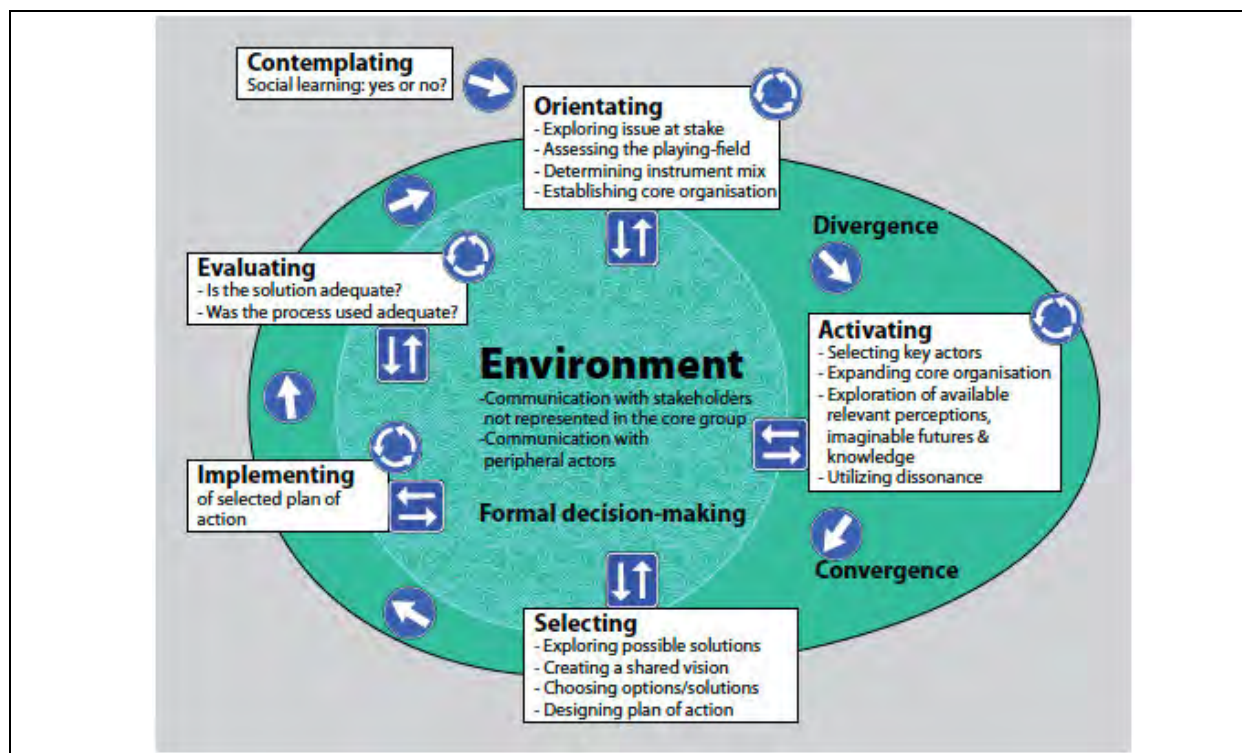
Contemplating
Social learning: yes or no?

Orientating
- Exploring issue at stake
- Assessing the playing-field
- Determining instrument mix
- Establishing core organisation

Divergence

Evaluating
- Is the solution adequate?
- Was the process used adequate?

Activating
- Selecting key actors
- Expanding core organisation
- Exploration of available relevant perceptions, imaginable futures & knowledge
- Utilizing dissonance

Environment
-Communication with stakeholders not represented in the core group
-Communication with peripheral actors

Implementing
of selected plan of action

Formal decision-making

Convergence

Selecting
- Exploring possible solutions
- Creating a shared vision
- Choosing options/solutions
- Designing plan of action